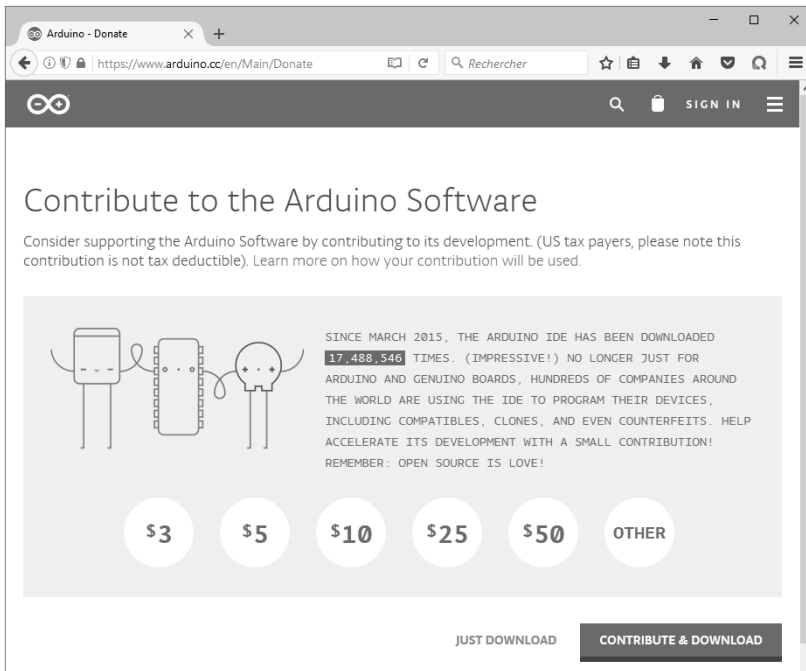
Arduino - Donate

https://www.arduino.cc/en/Main/Donate

Rechercher

SIGN IN

Contribute to the Arduino Software

Consider supporting the Arduino Software by contributing to its development. (US tax payers, please note this contribution is not tax deductible). Learn more on how your contribution will be used.

SINCE MARCH 2015, THE ARDUINO IDE HAS BEEN DOWNLOADED 17,488,546 TIMES. (IMPRESSIVE!) NO LONGER JUST FOR ARDUINO AND GENUINO BOARDS, HUNDREDS OF COMPANIES AROUND THE WORLD ARE USING THE IDE TO PROGRAM THEIR DEVICES, INCLUDING COMPATIBLES, CLONES, AND EVEN COUNTERFEITS. HELP ACCELERATE ITS DEVELOPMENT WITH A SMALL CONTRIBUTION! REMEMBER: OPEN SOURCE IS LOVE!

$3 $5 $10 $25 $50 OTHER

JUST DOWNLOAD

CONTRIBUTE & DOWNLOAD